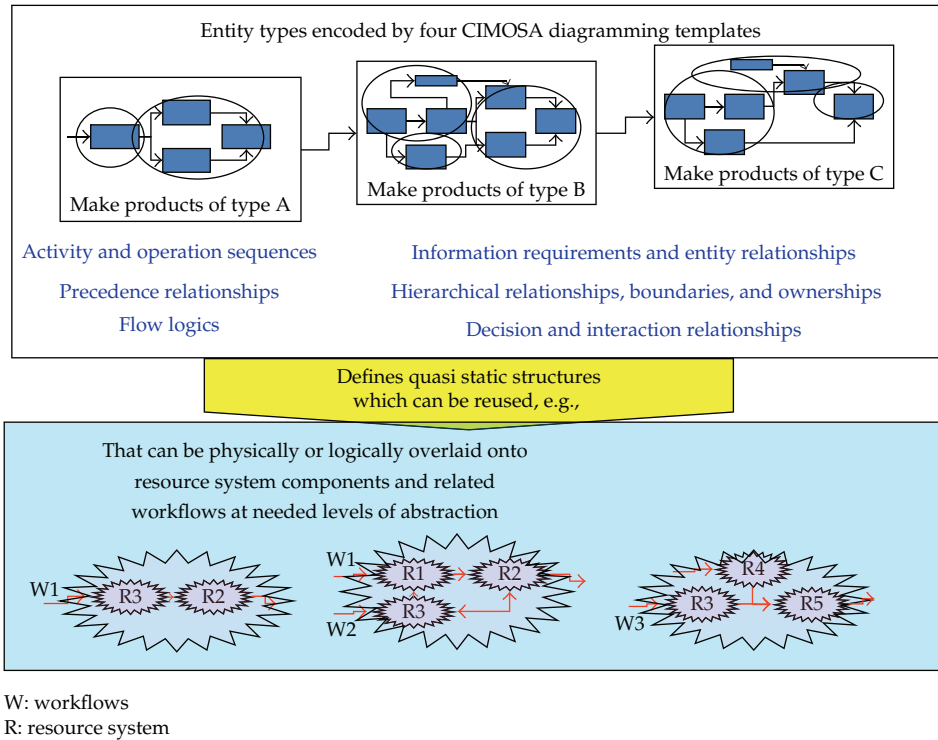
Entity types encoded by four CIMOSA diagramming templates

Make products of type A

Make products of type B

Make products of type C

Activity and operation sequences

Precedence relationships

Flow logics

Information requirements and entity relationships

Hierarchical relationships, boundaries, and ownerships

Decision and interaction relationships

Defines quasi static structures which can be reused, e.g.,

That can be physically or logically overlaid onto resource system components and related workflows at needed levels of abstraction

W1

R3

R2

W1

R1

R2

R3

W2

R4

R3

R5

W3

W: workflows
R: resource system